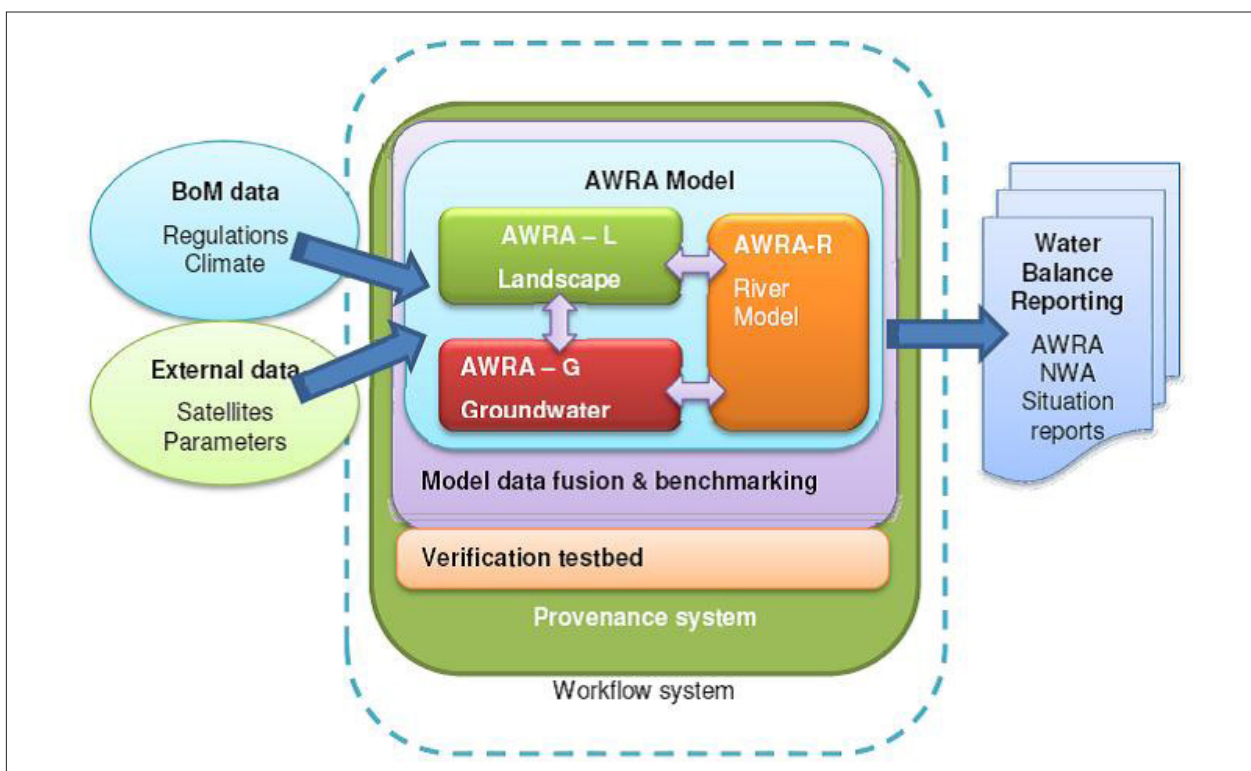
BoM data
Regulations
Climate

External data
Satellites
Parameters

AWRA Model

AWRA – L
Landscape

AWRA – G
Groundwater

AWRA-R
River
Model

Model data fusion & benchmarking

Verification testbed

Provenance system

Workflow system

Water
Balance
Reporting
AWRA
NWA
Situation
reports